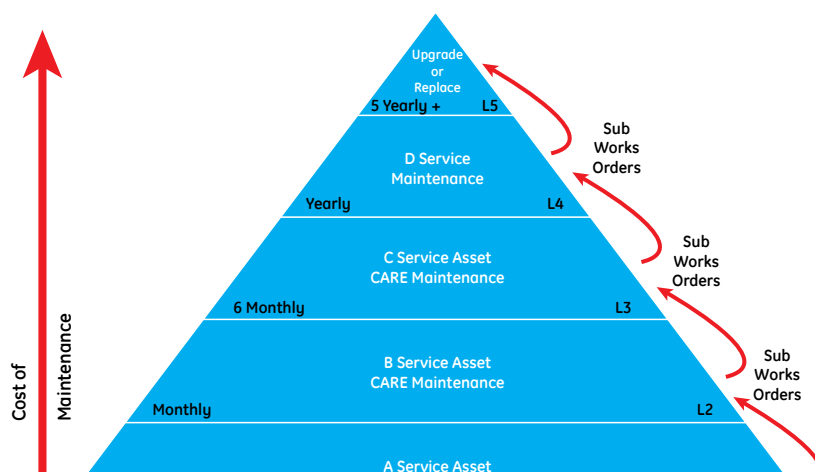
Upgrade or Replace
5 Yearly +
L5

D Service Maintenance
Yearly
L4

C Service Asset CARE Maintenance
6 Monthly
L3

B Service Asset CARE Maintenance
Monthly
L2

A Service Asset

Sub Works Orders

Sub Works Orders

Sub Works Orders

Cost of

Maintenance